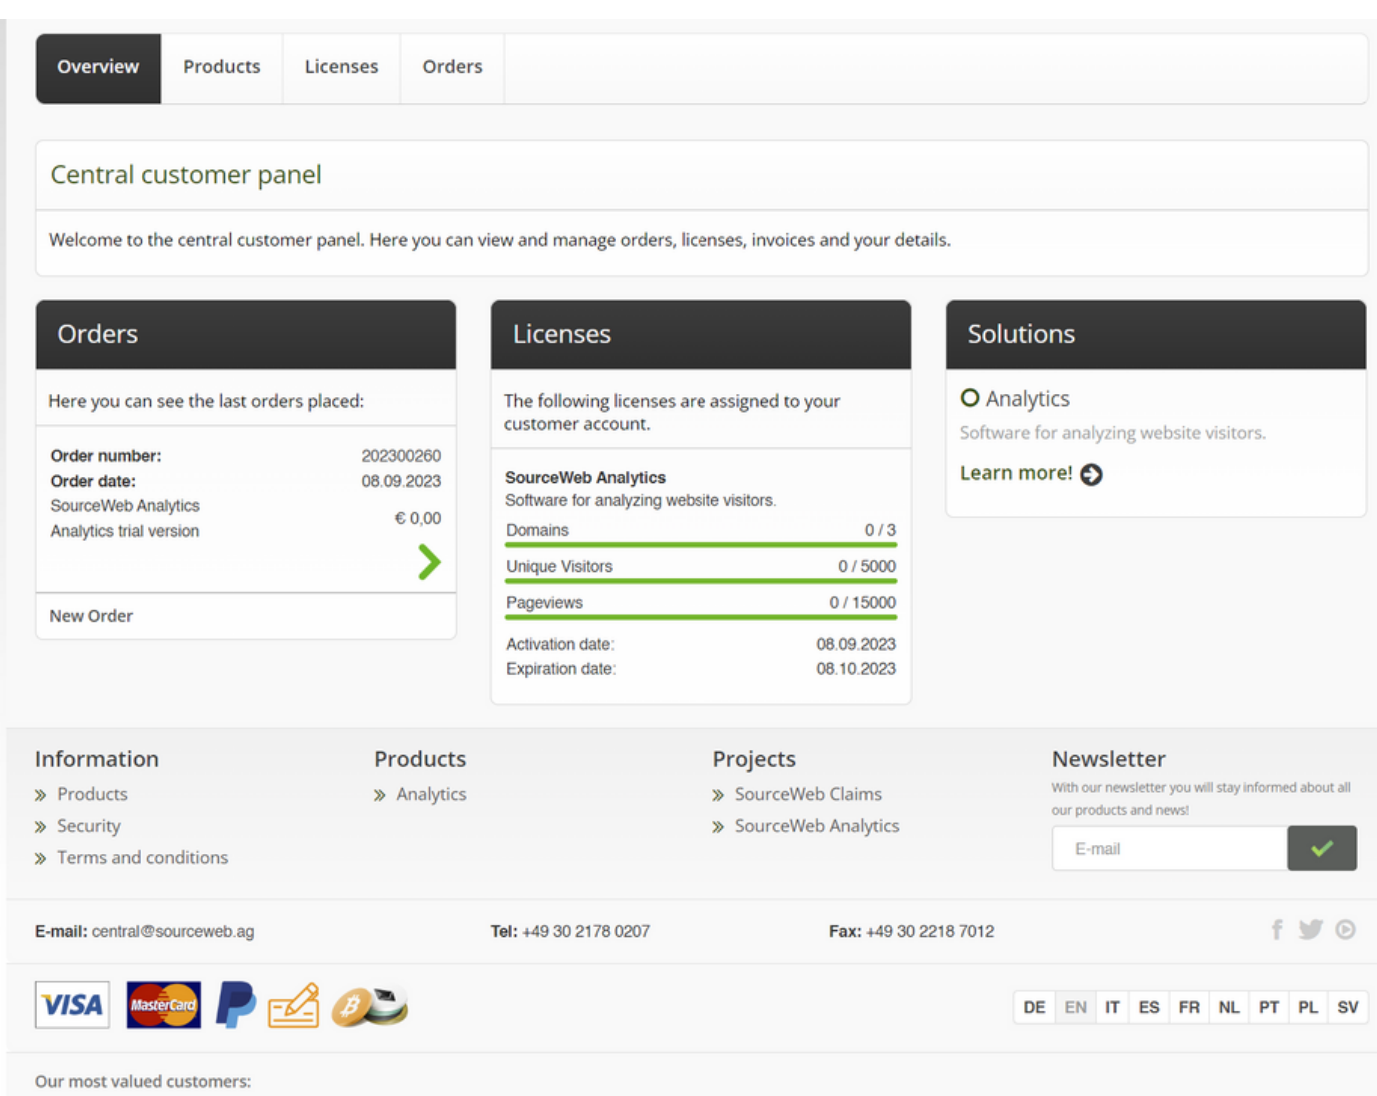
Overview Products Licenses Orders

Central customer panel

Welcome to the central customer panel. Here you can view and manage orders, licenses, invoices and your details.

Orders

Here you can see the last orders placed:

**Order number:** 202300260
**Order date:** 08.09.2023
SourceWeb Analytics
Analytics trial version € 0,00

New Order

Licenses

The following licenses are assigned to your customer account.

**SourceWeb Analytics**
Software for analyzing website visitors.

Domains 0 / 3
Unique Visitors 0 / 5000
Pageviews 0 / 15000

Activation date: 08.09.2023
Expiration date: 08.10.2023

Solutions

Analytics
Software for analyzing website visitors.
Learn more!

Information
» Products
» Security
» Terms and conditions

Products
» Analytics

Projects
» SourceWeb Claims
» SourceWeb Analytics

Newsletter
With our newsletter you will stay informed about all our products and news!
E-mail

**E-mail:** central@sourceweb.ag **Tel:** +49 30 2178 0207 **Fax:** +49 30 2218 7012

VISA MasterCard

DE EN IT ES FR NL PT PL SV

Our most valued customers: